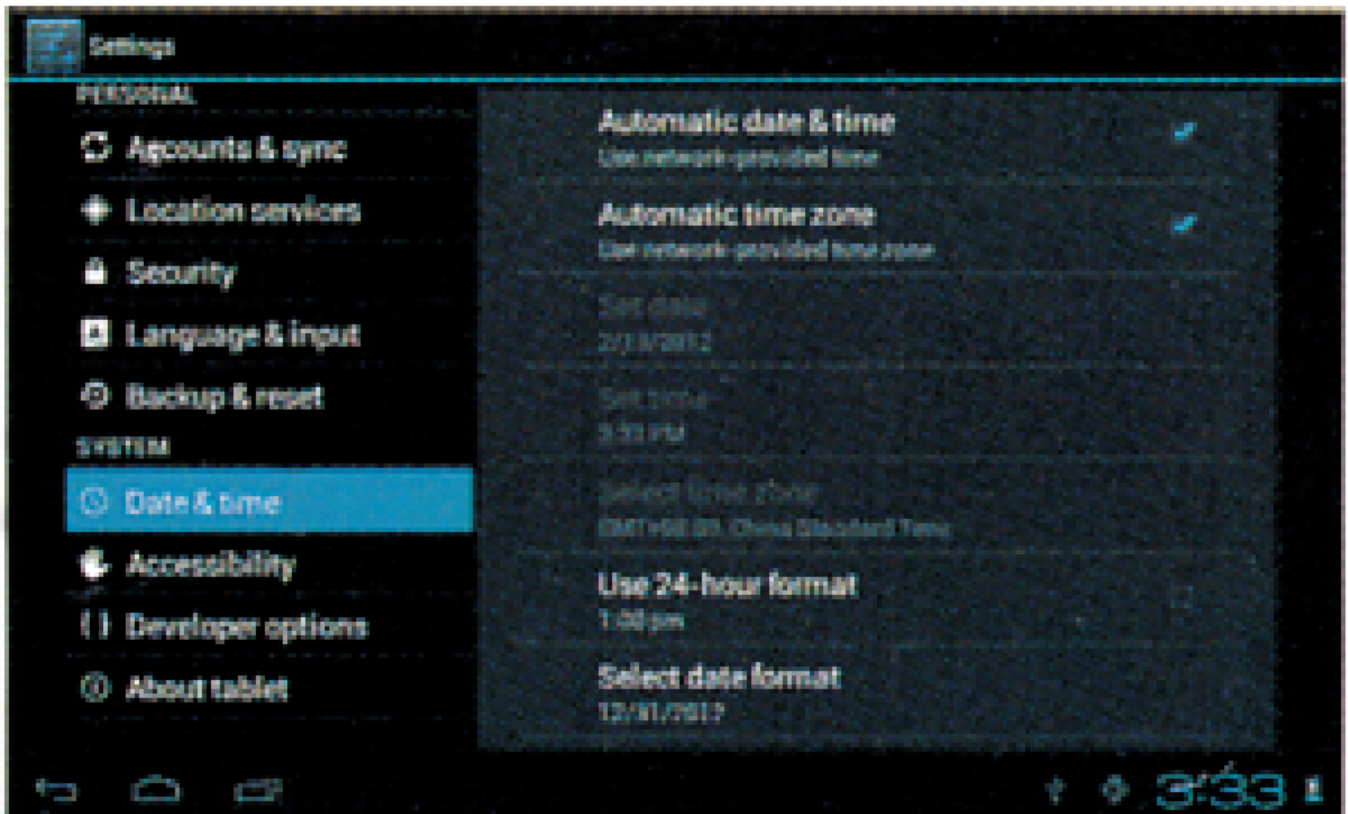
Settings

PERSONAL

Accounts & sync

Location services

Security

Language & input

Backup & reset

SYSTEM

Date & time

Accessibility

Developer options

About tablet

Automatic date & time
Use network-provided time

Automatic time zone
Use network-provided time zone

Set date
2/13/2012

Set time
3:33 PM

Select time zone
GMT+08:00, China Standard Time

Use 24-hour format
1:00 pm

Select date format
12/31/2012

3:33